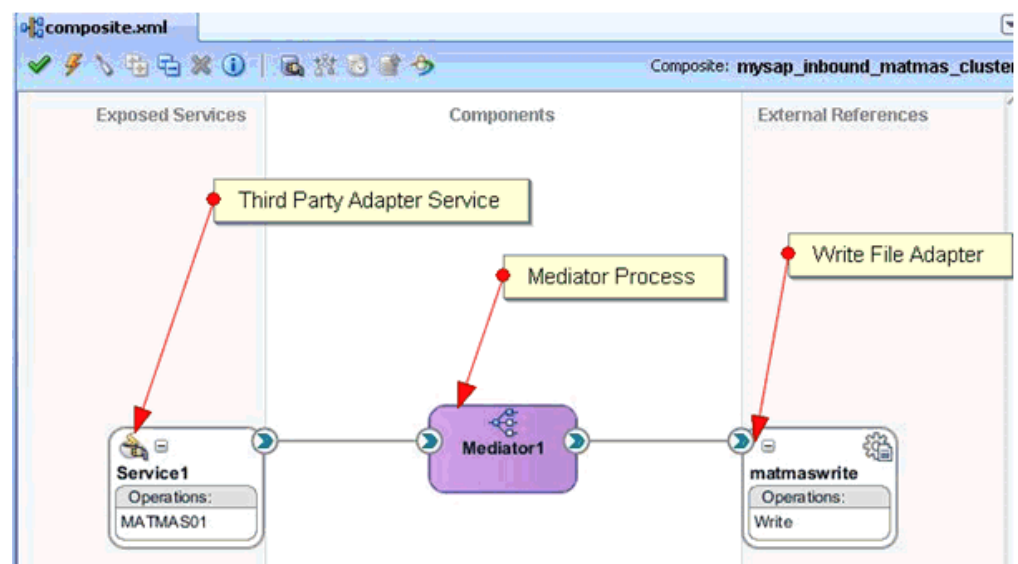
composite.xml

Composite: mysap_inbound_matmas_cluste

Exposed Services

Components

External References

Third Party Adapter Service

Mediator Process

Write File Adapter

Service1

Operations:

MATMAS01

Mediator1

matmaswrite

Operations:

Write